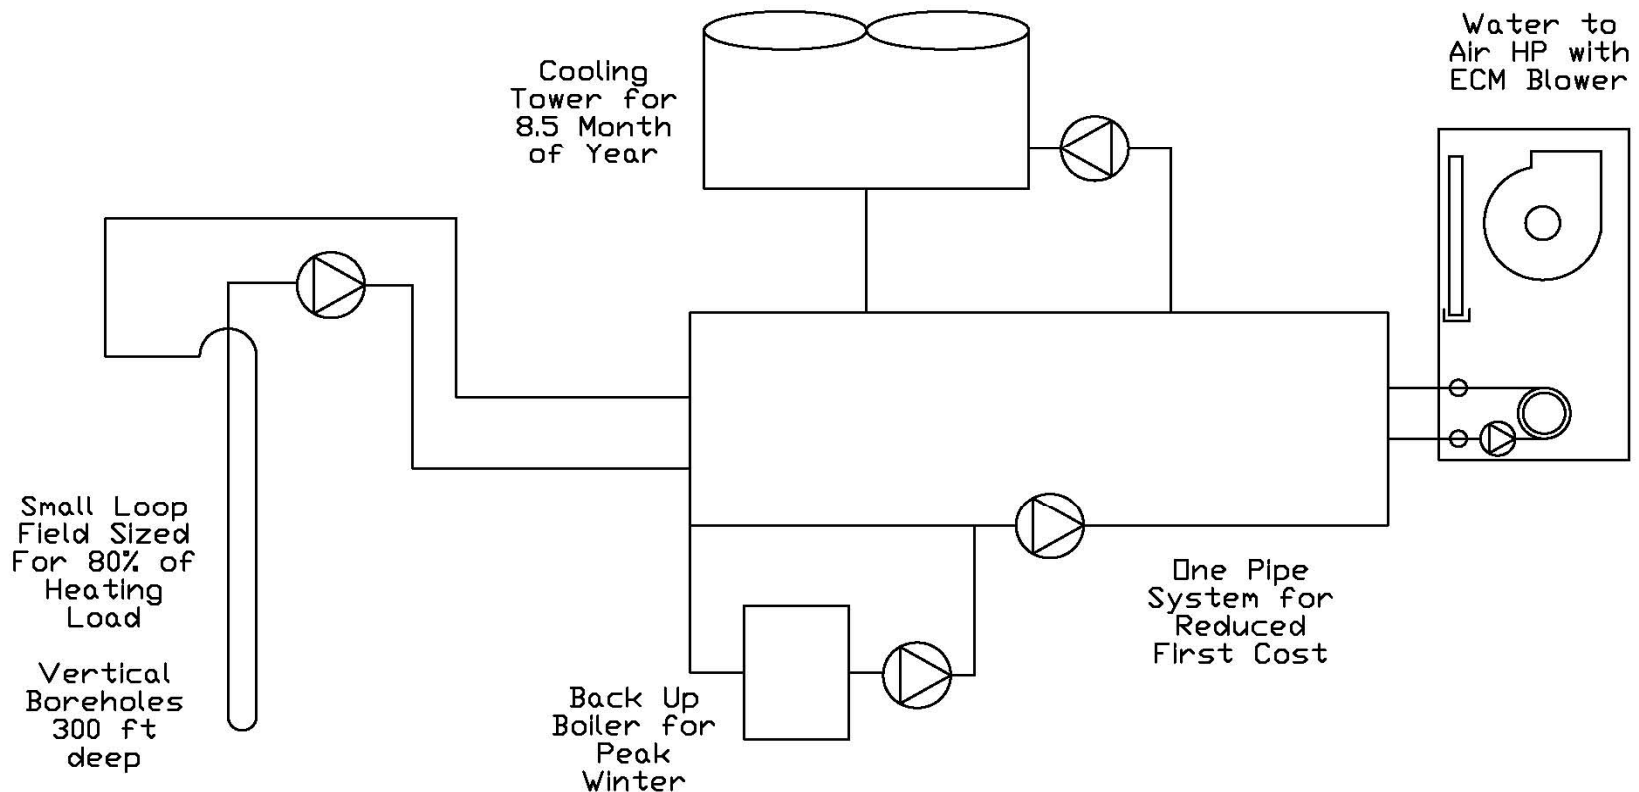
Cooling Tower for 8.5 Month of Year

Water to Air HP with ECM Blower

Small Loop Field Sized For 80% of Heating Load

Vertical Boreholes 300 ft deep

One Pipe System for Reduced First Cost

Back Up Boiler for Peak Winter